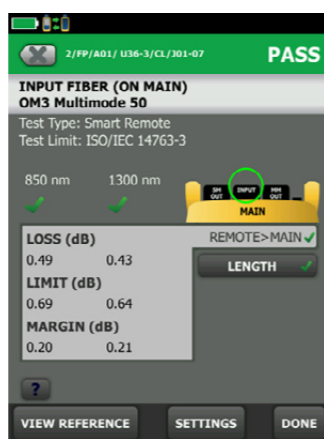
2/FP/A01/ U36-3/CL/301-07

PASS

INPUT FIBER (ON MAIN)
OM3 Multimode 50

Test Type: Smart Remote
Test Limit: ISO/IEC 14763-3

850 nm

1300 nm

SM OUT

INPUT

MM OUT

MAIN

LOSS (dB)

0.49 0.43

LIMIT (dB)

0.69 0.64

MARGIN (dB)

0.20 0.21

REMOTE>MAIN

LENGTH

?

VIEW REFERENCE

SETTINGS

DONE